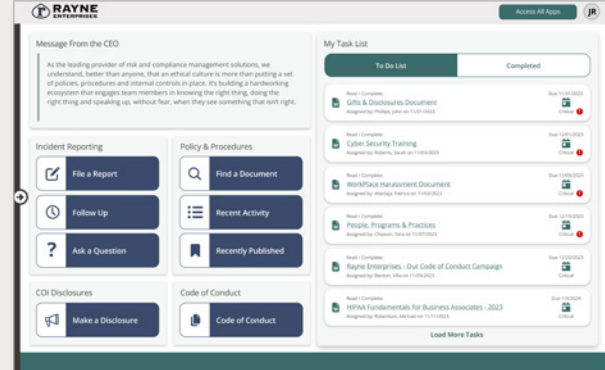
RAYNE ENTERPRISES

Access All Apps

JR

Message From the CEO

As the leading provider of risk and compliance management solutions, we understand, better than anyone, that an ethical culture is more than putting a set of policies, procedures and internal controls in place. It's building a hardworking ecosystem that engages team members in knowing the right thing, doing the right thing and speaking up, without fear, when they see something that isn't right.

Incident Reporting

File a Report

Follow Up

Ask a Question

Policy & Procedures

Find a Document

Recent Activity

Recently Published

COI Disclosures

Make a Disclosure

Code of Conduct

Code of Conduct

My Task List

To Do List

Completed

Read | Complete
Gifts & Disclosures Document
Assigned by: Phillips, John on 11/01/2023
Due 11/01/2023
Critical

Read | Complete
Cyber Security Training
Assigned by: Roberts, Sarah on 11/03/2023
Due 12/01/2023
Critical

Read | Complete
WorkPlace Harassment Document
Assigned by: Abesiya, Patrice on 11/06/2023
Due 12/05/2023
Critical

Read | Complete
People, Programs & Practices
Assigned by: Chipson, Tara on 11/08/2023
Due 12/10/2023
Critical

Read | Complete
Rayne Enterprises : Our Code of Conduct Campaign
Assigned by: Benton, Mia on 11/10/2023
Due 12/20/2023
Critical

Read | Complete
HIPAA Fundamentals for Business Associates - 2023
Assigned by: Robertson, Michael on 11/11/2023
Due 1/5/2024
Critical

Load More Tasks